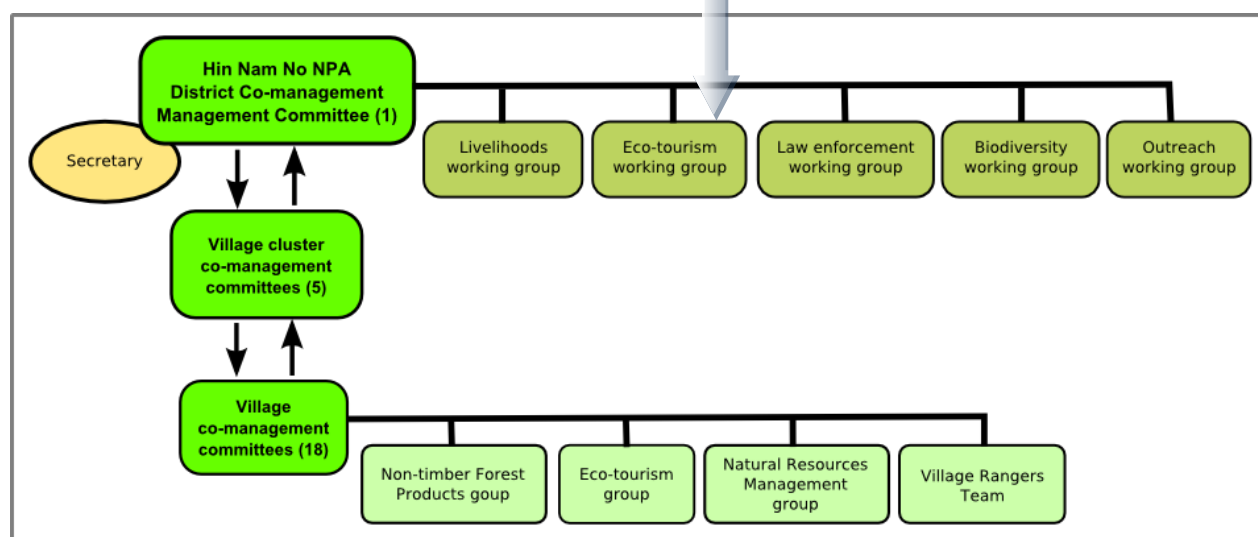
Hin Nam No NPA District Co-management Management Committee (1)

Secretary

Livelihoods working group

Eco-tourism working group

Law enforcement working group

Biodiversity working group

Outreach working group

Village cluster co-management committees (5)

Village co-management committees (18)

Non-timber Forest Products goup

Eco-tourism group

Natural Resources Management group

Village Rangers Team